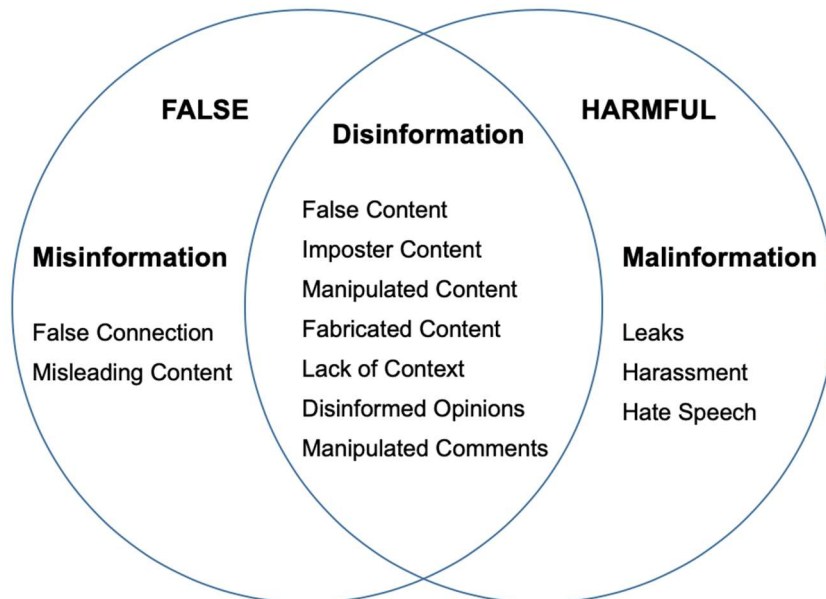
FALSE

HARMFUL

Disinformation

False Content
Imposter Content
Manipulated Content
Fabricated Content
Lack of Context
Disinformed Opinions
Manipulated Comments

Misinformation

False Connection
Misleading Content

Malinformation

Leaks
Harassment
Hate Speech